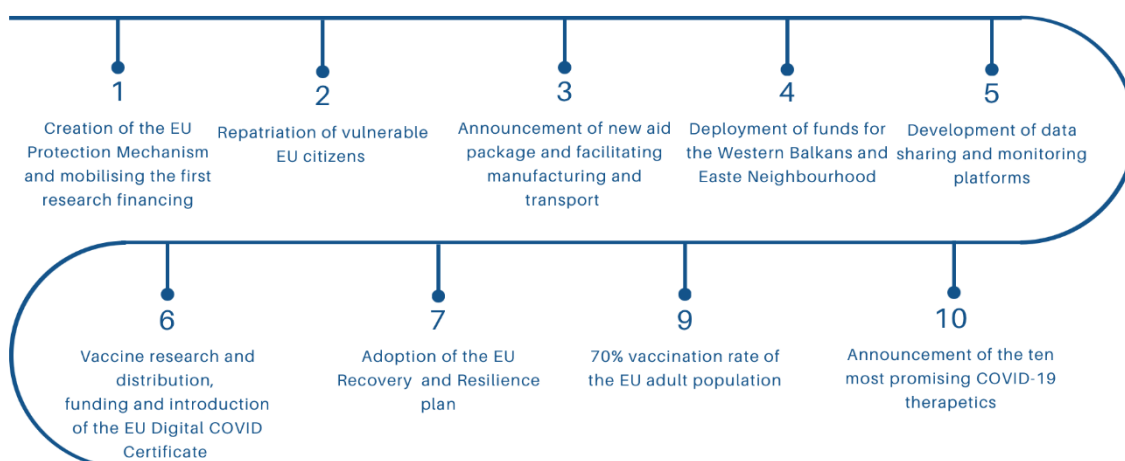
1

Creation of the EU Protection Mechanism and mobilising the first research financing

2

Repatriation of vulnerable EU citizens

3

Announcement of new aid package and facilitating manufacturing and transport

4

Deployment of funds for the Western Balkans and Easte Neighbourhood

5

Development of data sharing and monitoring platforms

6

Vaccine research and distribution, funding and introduction of the EU Digital COVID Certificate

7

Adoption of the EU Recovery and Resilience plan

9

70% vaccination rate of the EU adult population

10

Announcement of the ten most promising COVID-19 therapetics